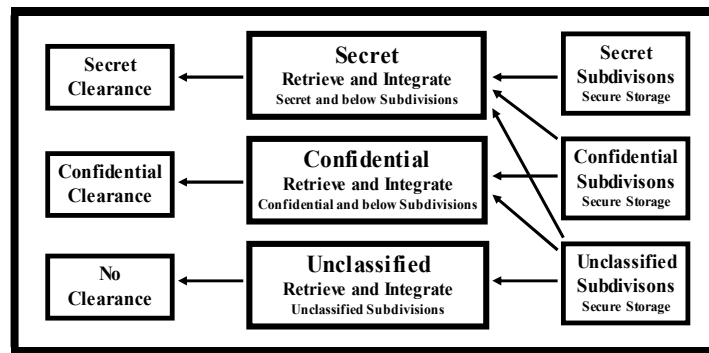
Secret Clearance

Secret
Retrieve and Integrate
Secret and below Subdivisions

Secret Subdivisons
Secure Storage

Confidential Clearance

Confidential
Retrieve and Integrate
Confidential and below Subdivisions

Confidential Subdivisons
Secure Storage

No Clearance

Unclassified
Retrieve and Integrate
Unclassified Subdivisions

Unclassified Subdivisons
Secure Storage